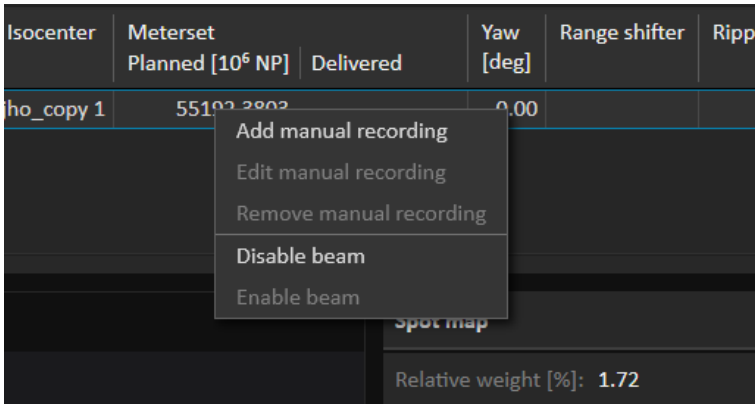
| Isocenter | Meterset Planned [$10^6$ NP] | Delivered | Yaw [deg] | Range shifter | Ripp |
|---|---|---|---|---|---|
| jho_copy 1 | 5519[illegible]3803 | | 0.00 | | |

Add manual recording
Edit manual recording
Remove manual recording
Disable beam
Enable beam

Spot map

Relative weight [%]: 1.72